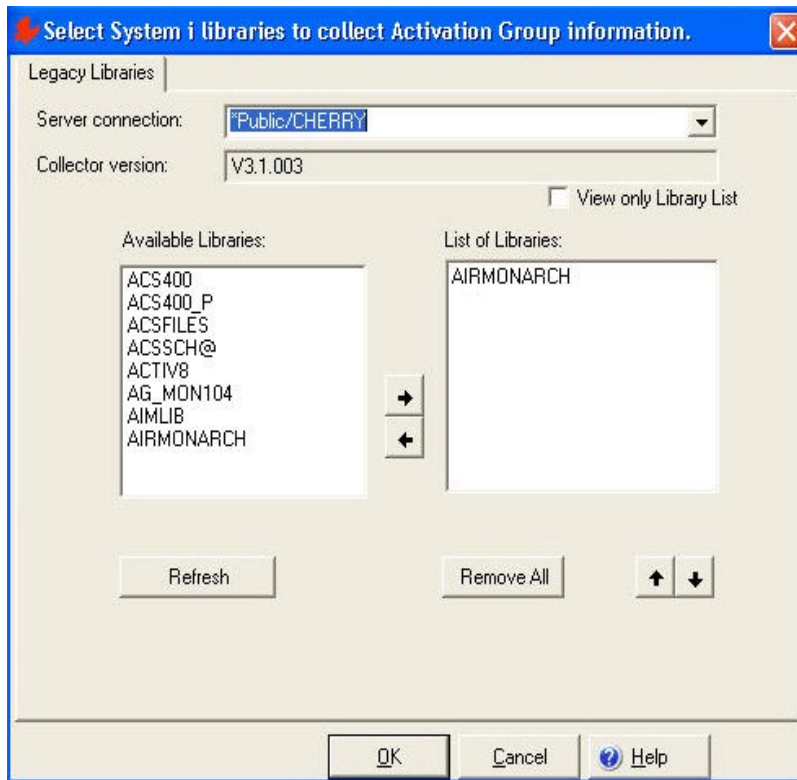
Select System i libraries to collect Activation Group information.

Legacy Libraries

Server connection: *Public/CHERRY

Collector version: V3.1.003

View only Library List

Available Libraries:

ACS400
ACS400_P
ACSFILES
ACSSCH@
ACTIV8
AG_MON104
AIMLIB
AIRMONARCH

List of Libraries:

AIRMONARCH

Refresh

Remove All

OK

Cancel

Help